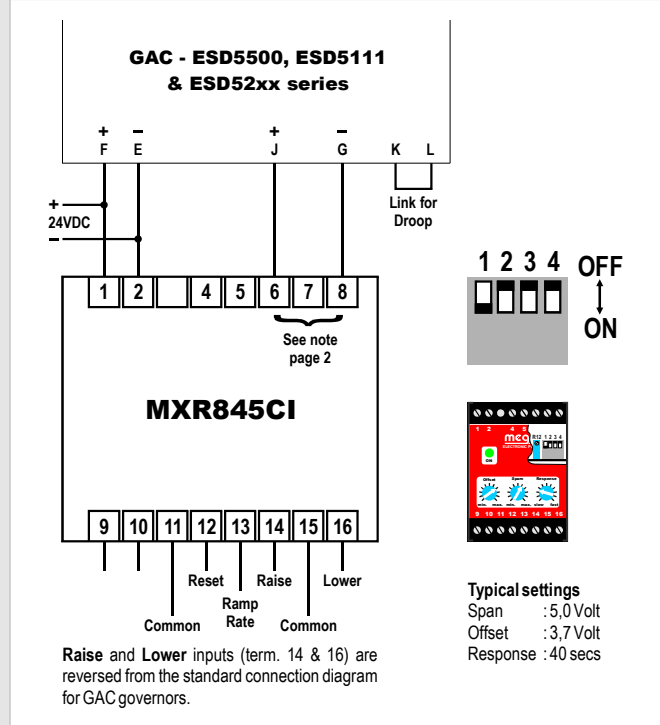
GAC - ESD5500, ESD5111 & ESD52xx series

+ F
– E
+ J
– G
K L

Link for Droop

+
24VDC
–

1 2 4 5 6 7 8

See note page 2

MXR845CI

9 10 11 12 13 14 15 16

Reset
Raise
Lower
Ramp Rate
Common
Common

Raise and Lower inputs (term. 14 & 16) are reversed from the standard connection diagram for GAC governors.

1 2 3 4
OFF
ON

1 2 4 5
meg
R12 1 2 3 4
ON
Offset Span Response
min. max. min. max. slow fast
9 10 11 12 13 14 15 16

Typical settings
Span : 5,0 Volt
Offset : 3,7 Volt
Response : 40 secs